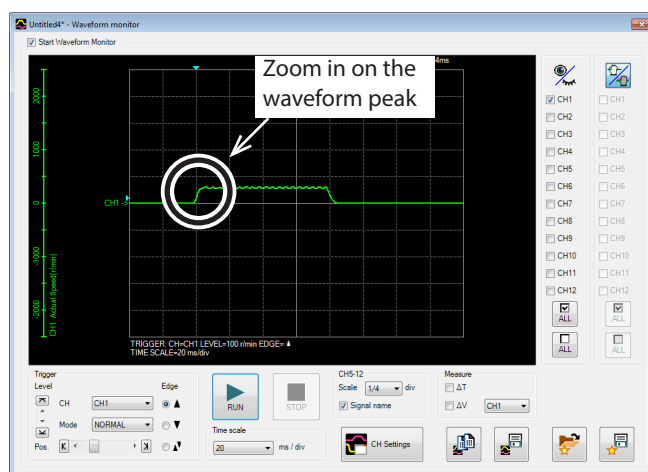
Untitled4* - Waveform monitor

Start Waveform Monitor

Zoom in on the waveform peak

4ms

2000
1000
0
-1000
-2000

CH1 Actual Speed [r/min]

CH1

TRIGGER: CH=CH1 LEVEL=100 r/min EDGE=
TIME SCALE=20 ms/div

CH1
CH2
CH3
CH4
CH5
CH6
CH7
CH8
CH9
CH10
CH11
CH12
ALL
ALL

CH1
CH2
CH3
CH4
CH5
CH6
CH7
CH8
CH9
CH10
CH11
CH12
ALL
ALL

Trigger
Level
CH CH1
Mode NORMAL
Pos.
Edge

RUN
STOP

Time scale
20 ms / div

CH5-12
Scale 1/4 div
Signal name

CH Settings

Measure
ΔT
ΔV CH1